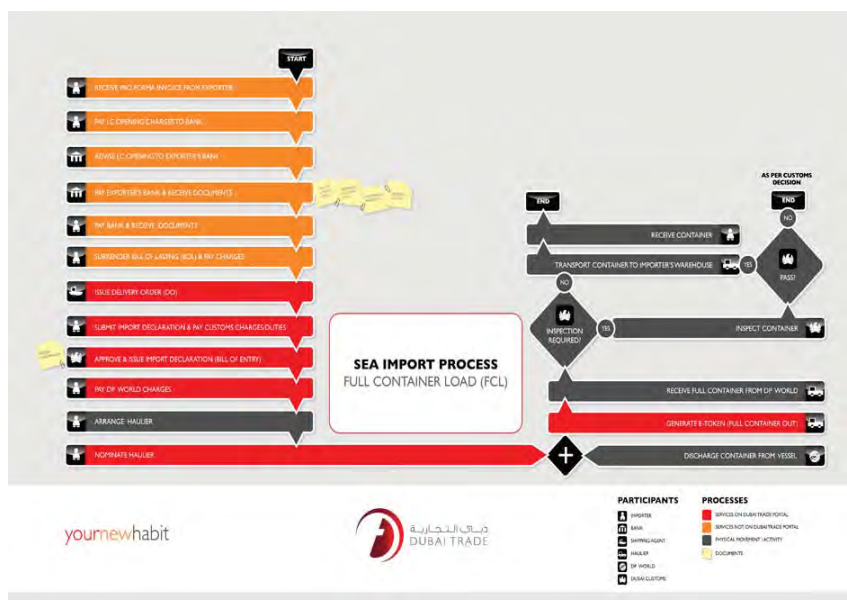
START

RECEIVE PRO FORMA INVOICE FROM EXPORTER

PAY LC OPENING CHARGES TO BANK

ADVISE LC OPENING TO EXPORTER'S BANK

PAY EXPORTER'S BANK & RECEIVE DOCUMENTS

PAY BANK & RECEIVE DOCUMENTS

SURRENDER BILL OF LADING (BOL) & PAY CHARGES

ISSUE DELIVERY ORDER (DO)

SUBMIT IMPORT DECLARATION & PAY CUSTOMS CHARGES/DUTIES

APPROVE & ISSUE IMPORT DECLARATION (BILL OF ENTRY)

PAY DP WORLD CHARGES

ARRANGE HAULIER

NOMINATE HAULIER

SEA IMPORT PROCESS
FULL CONTAINER LOAD (FCL)

END

RECEIVE CONTAINER

TRANSPORT CONTAINER TO IMPORTER'S WAREHOUSE

AS PER CUSTOMS DECISION

END

NO

YES

PASS?

NO

INSPECTION REQUIRED?

YES

INSPECT CONTAINER

RECEIVE FULL CONTAINER FROM DP WORLD

GENERATE E-TOKEN (FULL CONTAINER OUT)

DISCHARGE CONTAINER FROM VESSEL

yournewhabit

دبي التجارية
DUBAI TRADE

PARTICIPANTS
IMPORTER
BANK
SHIPPING AGENT
HAULIER
DP WORLD
DUBAI CUSTOMS

PROCESSES
SERVICES ON DUBAI TRADE PORTAL
SERVICES NOT ON DUBAI TRADE PORTAL
PHYSICAL MOVEMENT / ACTIVITY
DOCUMENTS